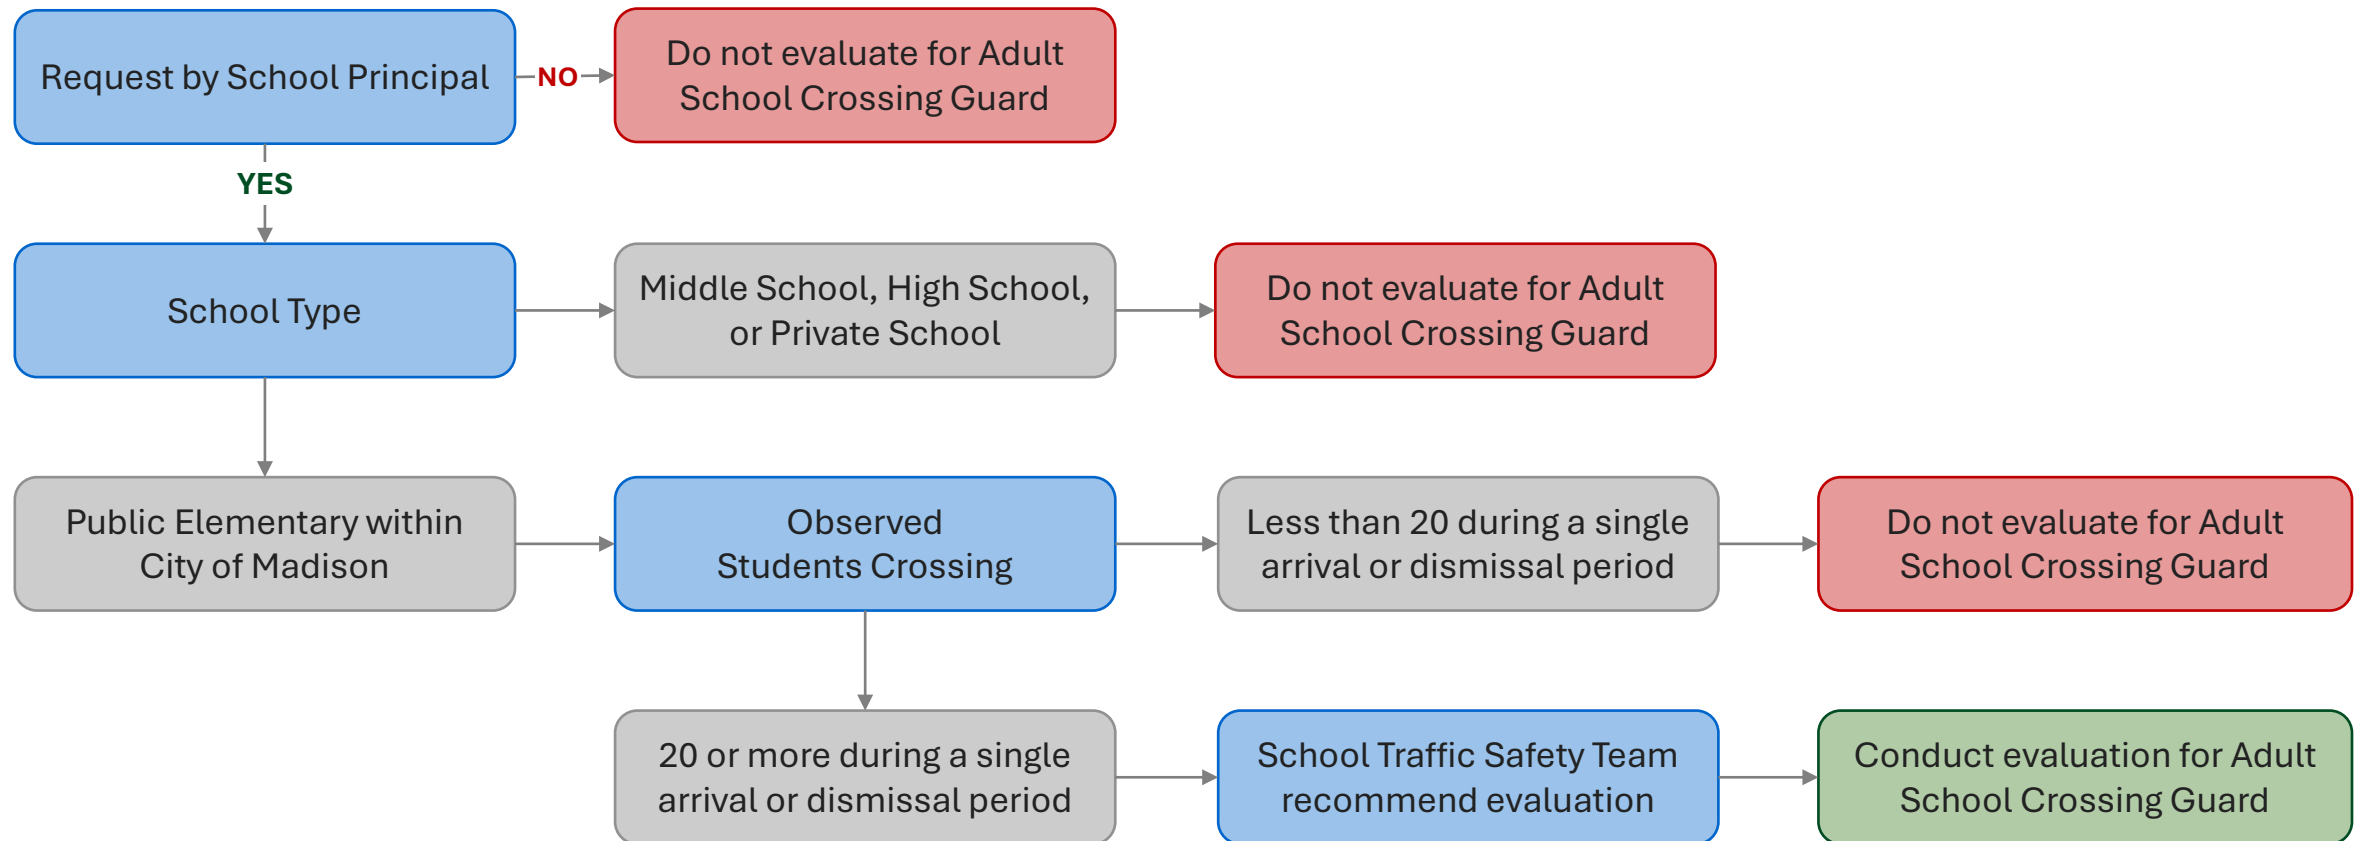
Request by School Principal

NO

Do not evaluate for Adult School Crossing Guard

YES

School Type

Middle School, High School, or Private School

Do not evaluate for Adult School Crossing Guard

Public Elementary within City of Madison

Observed Students Crossing

Less than 20 during a single arrival or dismissal period

Do not evaluate for Adult School Crossing Guard

20 or more during a single arrival or dismissal period

School Traffic Safety Team recommend evaluation

Conduct evaluation for Adult School Crossing Guard